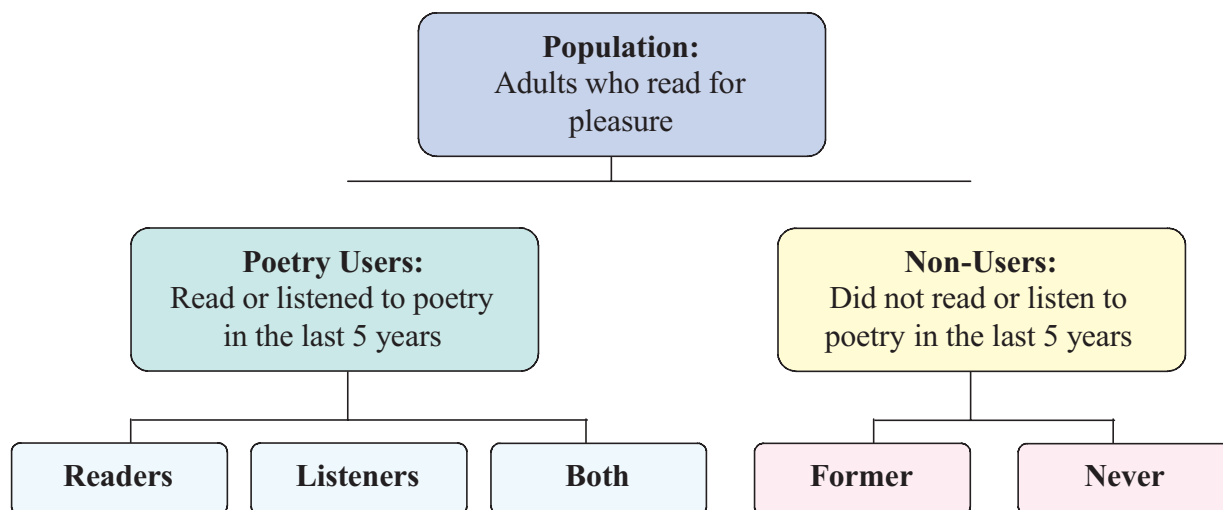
**Population:**
Adults who read for pleasure

**Poetry Users:**
Read or listened to poetry in the last 5 years

**Non-Users:**
Did not read or listen to poetry in the last 5 years

**Readers**

**Listeners**

**Both**

**Former**

**Never**